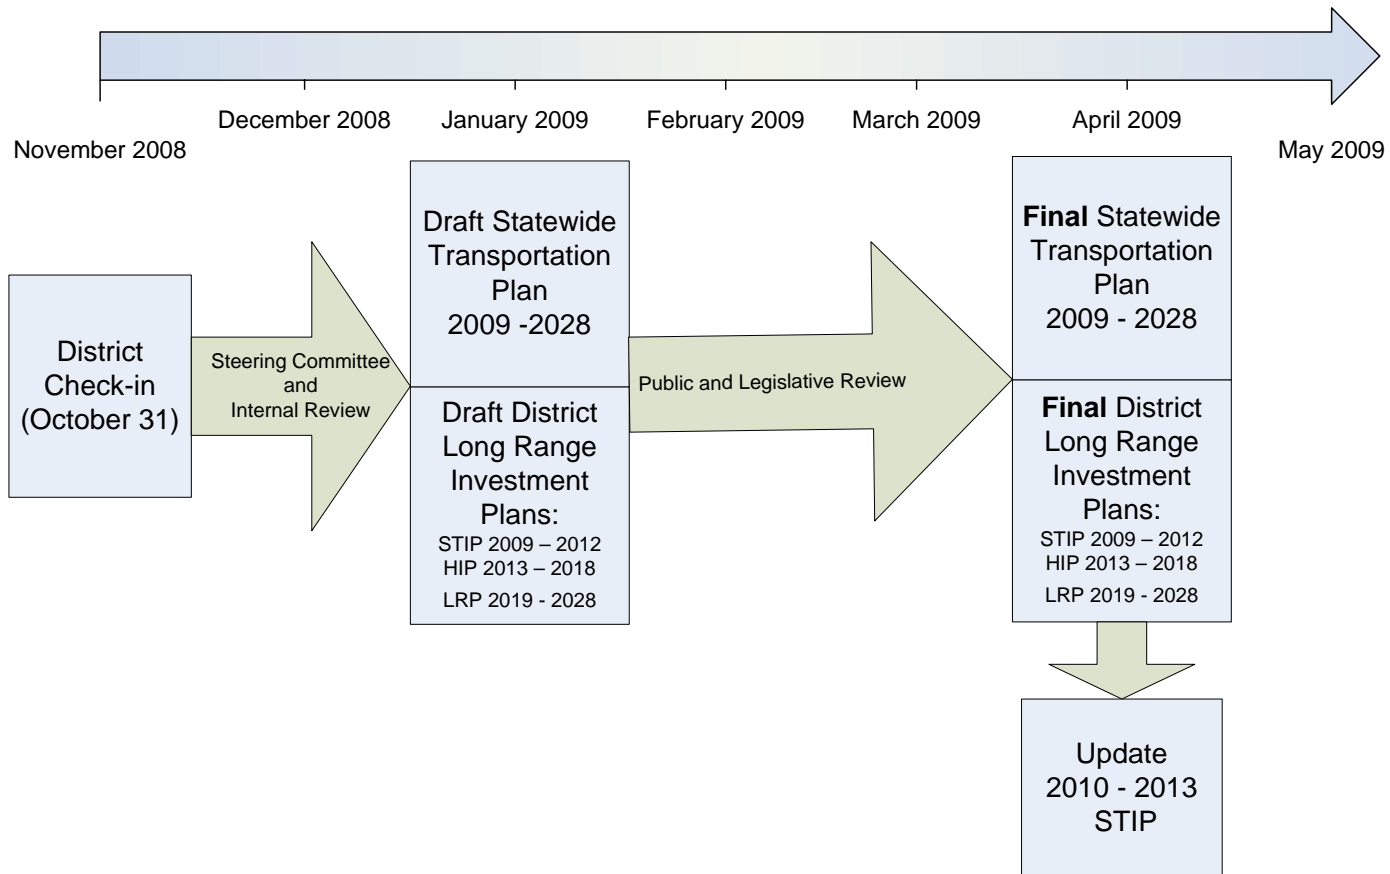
December 2008
January 2009
February 2009
March 2009
April 2009
November 2008
May 2009

District Check-in (October 31)

Steering Committee and Internal Review

Draft Statewide Transportation Plan 2009 -2028

Draft District Long Range Investment Plans:
STIP 2009 – 2012
HIP 2013 – 2018
LRP 2019 - 2028

Public and Legislative Review

Final Statewide Transportation Plan 2009 - 2028

Final District Long Range Investment Plans:
STIP 2009 – 2012
HIP 2013 – 2018
LRP 2019 - 2028

Update 2010 - 2013 STIP